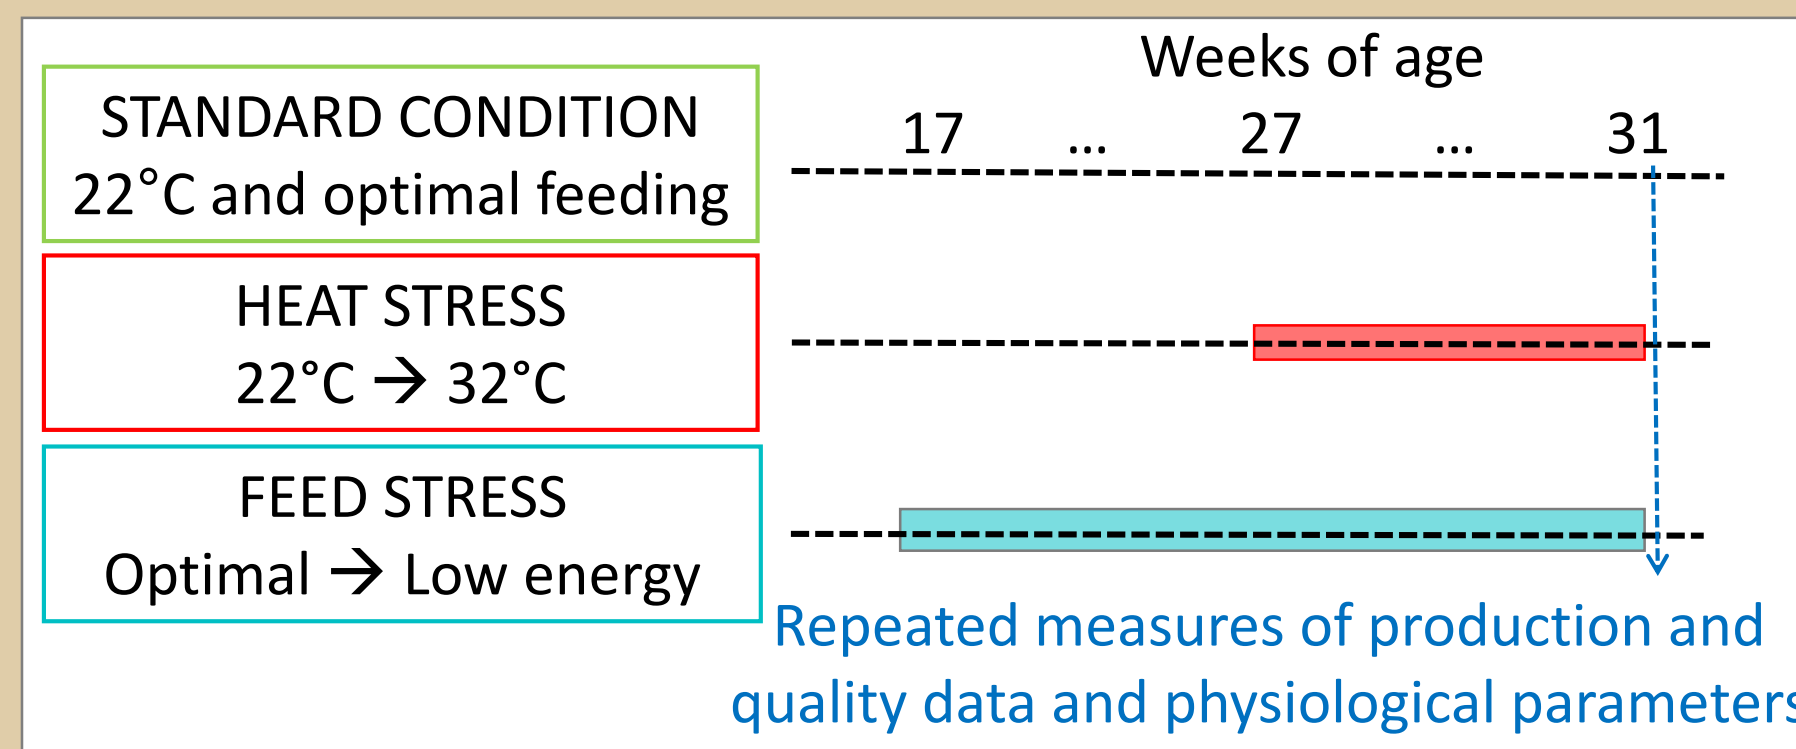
STANDARD CONDITION
22°C and optimal feeding

HEAT STRESS
22°C → 32°C

FEED STRESS
Optimal → Low energy

Weeks of age
17 … 27 … 31

Repeated measures of production and quality data and physiological parameter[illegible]